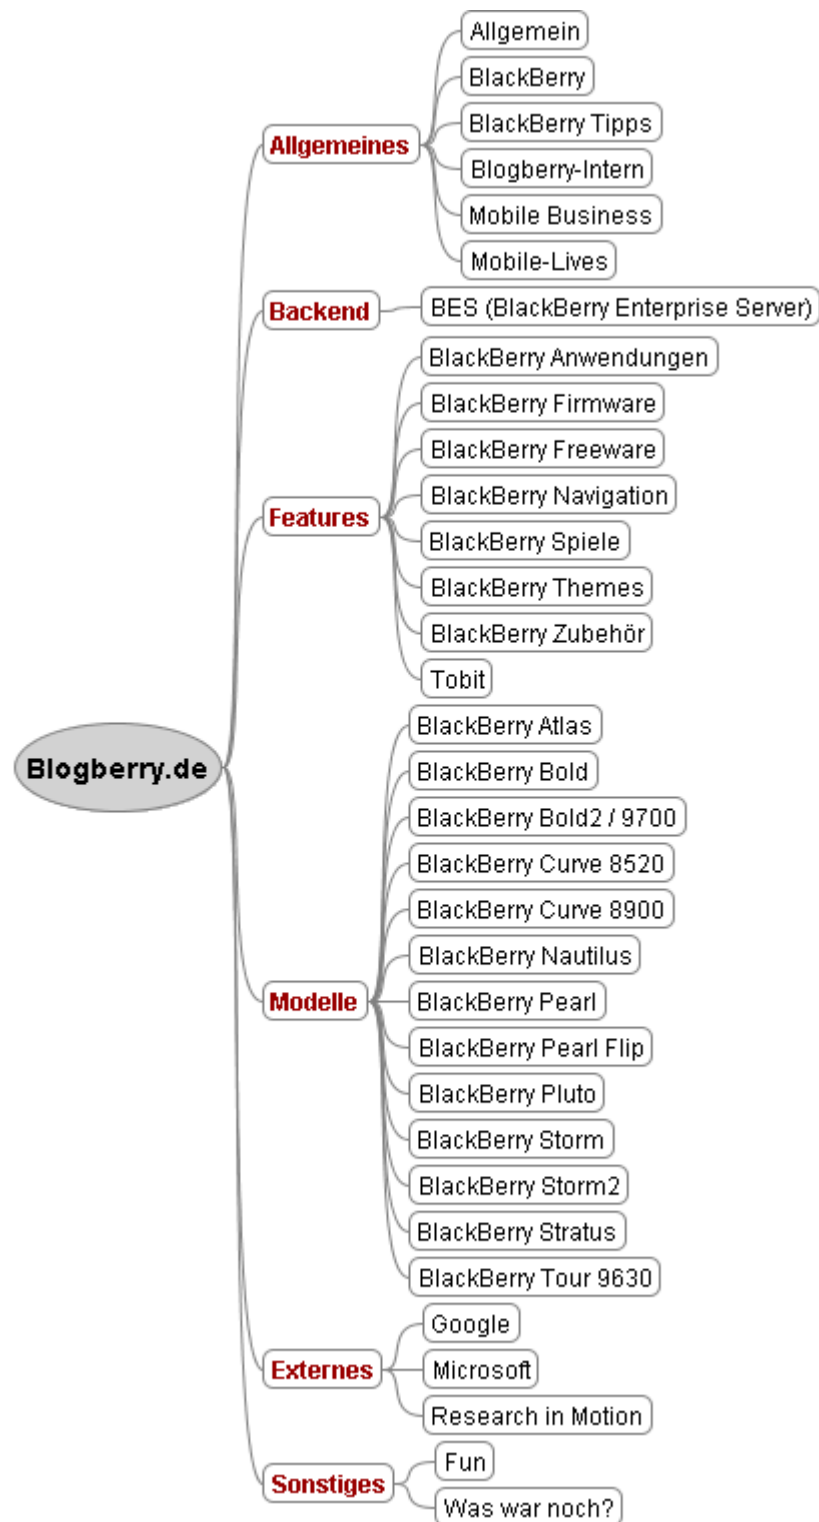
Blogberry.de

Allgemeines
Allgemein
BlackBerry
BlackBerry Tipps
Blogberry-Intern
Mobile Business
Mobile-Lives

Backend
BES (BlackBerry Enterprise Server)

Features
BlackBerry Anwendungen
BlackBerry Firmware
BlackBerry Freeware
BlackBerry Navigation
BlackBerry Spiele
BlackBerry Themes
BlackBerry Zubehör
Tobit

Modelle
BlackBerry Atlas
BlackBerry Bold
BlackBerry Bold2 / 9700
BlackBerry Curve 8520
BlackBerry Curve 8900
BlackBerry Nautilus
BlackBerry Pearl
BlackBerry Pearl Flip
BlackBerry Pluto
BlackBerry Storm
BlackBerry Storm2
BlackBerry Stratus
BlackBerry Tour 9630

Externes
Google
Microsoft
Research in Motion

Sonstiges
Fun
Was war noch?